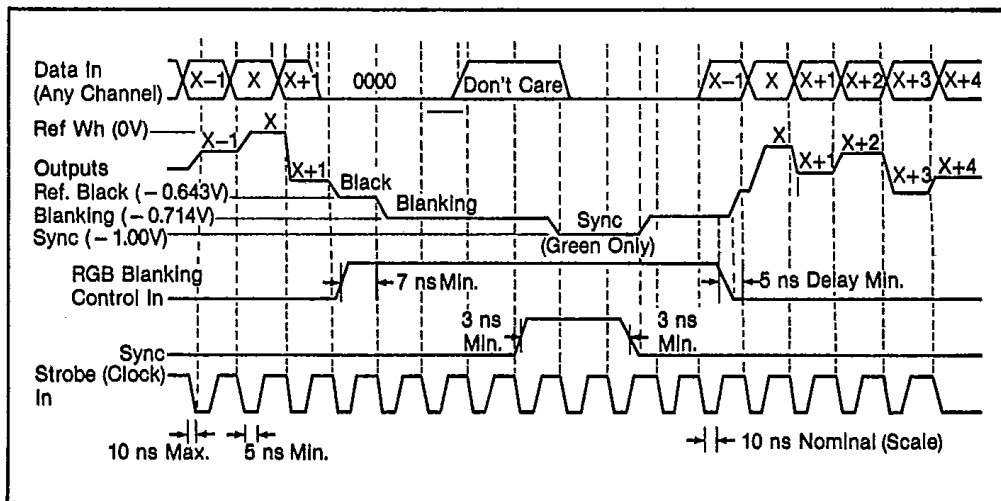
Data In (Any Channel)
X−1
X
X+1
0000
Don't Care
X−1
X
X+1
X+2
X+3
X+4
Ref Wh (0V)
X−1
X
Outputs
X+1
Black
Ref. Black (−0.643V)
Blanking
Blanking (−0.714V)
Sync
Sync (−1.00V)
(Green Only)
X
X+1
X+2
X+3
X+4
RGB Blanking Control In
7 ns Min.
5 ns Delay Min.
3 ns Min.
3 ns Min.
Sync
Strobe (Clock) In
10 ns Max.
5 ns Min.
10 ns Nominal (Scale)